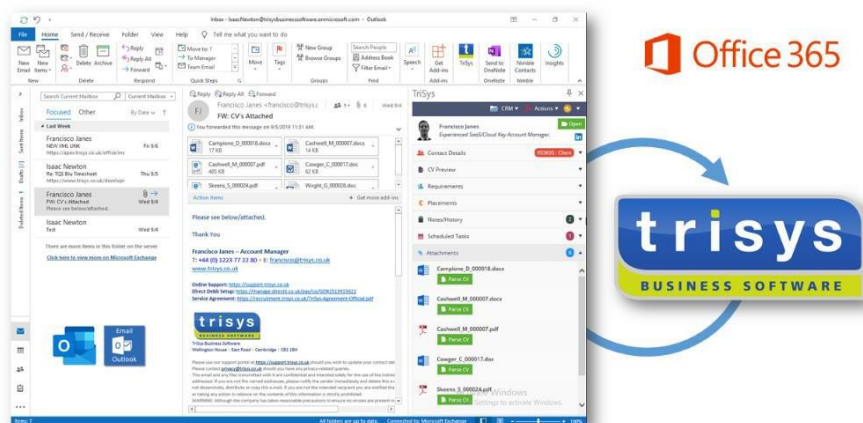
Inbox - IsaacNewton@trisysbusinesssoftware.onmicrosoft.com - Outlook

File Home Send / Receive Folder View Help Tell me what you want to do

New Email New Items Delete Archive Reply Reply All Forward Move to: ? To Manager Team Email Move Tags New Group Browse Groups Search People Address Book Filter Email Speech Get Add-ins TriSys Send to OneNote Nimble Contacts Insights

New Delete Respond Quick Steps Groups Find Add-ins OneNote Nimble

Search Current Mailbox Current Mailbox

Focused Other By Date

Last Week

Francisco Janes
NEW VML LINK Fri 9/6
https://apps.trisys.co.uk/officein

Isaac Newton
Re: TQS Biz Timesheet Thu 9/5
https://www.trisys.co.uk/develop

Francisco Janes
FW: CV's Attached Wed 9/4
Please see below/attached.

Isaac Newton
Test Wed 9/4

There are more items in this folder on the server
Click here to view more on Microsoft Exchange

Inbox
Sent Items
Drafts
Deleted Items

Email
Outlook

Reply Reply All Forward

Francisco Janes <francisco@trisys.c...
FW: CV's Attached
You forwarded this message on 9/5/2019 11:51 AM.

Camplone_D_000018.docx 17 KB
Cashwell_M_000007.docx 14 KB
Cashwell_M_000007.pdf 405 KB
Cowger_C_000017.doc 92 KB
Skeens_S_000024.pdf
Wright_G_000028.doc

Action Items
Get more add-ins

Please see below/attached.

Thank You

Francisco Janes – Account Manager
T: +44 (0) 1223 77 23 80 • E: francisco@trisys.co.uk
www.trisys.co.uk

Online Support: https://support.trisys.co.uk
Direct Debit Setup: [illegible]
Service Agreement: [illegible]

trisys BUSINESS SOFTWARE

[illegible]

TriSys

CRM Actions

Francisco Janes
Experienced SaaS/Cloud Key Account Manager.
Open

Contact Details REMOVE - Client
CV Preview
Requirements
Placements
Notes/History 2
Scheduled Tasks 1
Attachments 6

Camplone_D_000018.docx
Parse CV
Cashwell_M_000007.docx
Parse CV
Cashwell_M_000007.pdf
Parse CV
Cowger_C_000017.doc
Parse CV
Skeens_S_000024.pdf
Parse CV

Activate Windows
Go to Settings to activate Windows.

Items: 7 All folders are up to date. Connected to: Microsoft Exchange 100%

Office 365

trisys
BUSINESS SOFTWARE